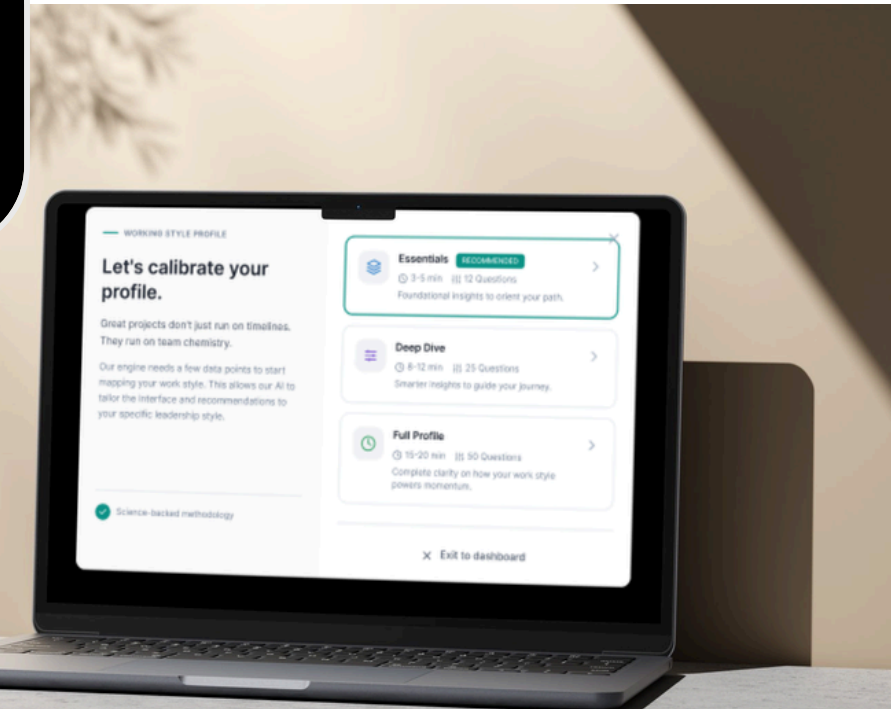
WORKING STYLE PROFILE

Let's calibrate your profile.

Great projects don't just run on timelines. They run on team chemistry.

Our engine needs a few data points to start mapping your work style. This allows our AI to tailor the interface and recommendations to your specific leadership style.

Science-backed methodology

Essentials RECOMMENDED
3-5 min 12 Questions
Foundational insights to orient your path.

Deep Dive
8-12 min 25 Questions
Smarter insights to guide your journey.

Full Profile
15-20 min 50 Questions
Complete clarity on how your work style powers momentum.

Exit to dashboard